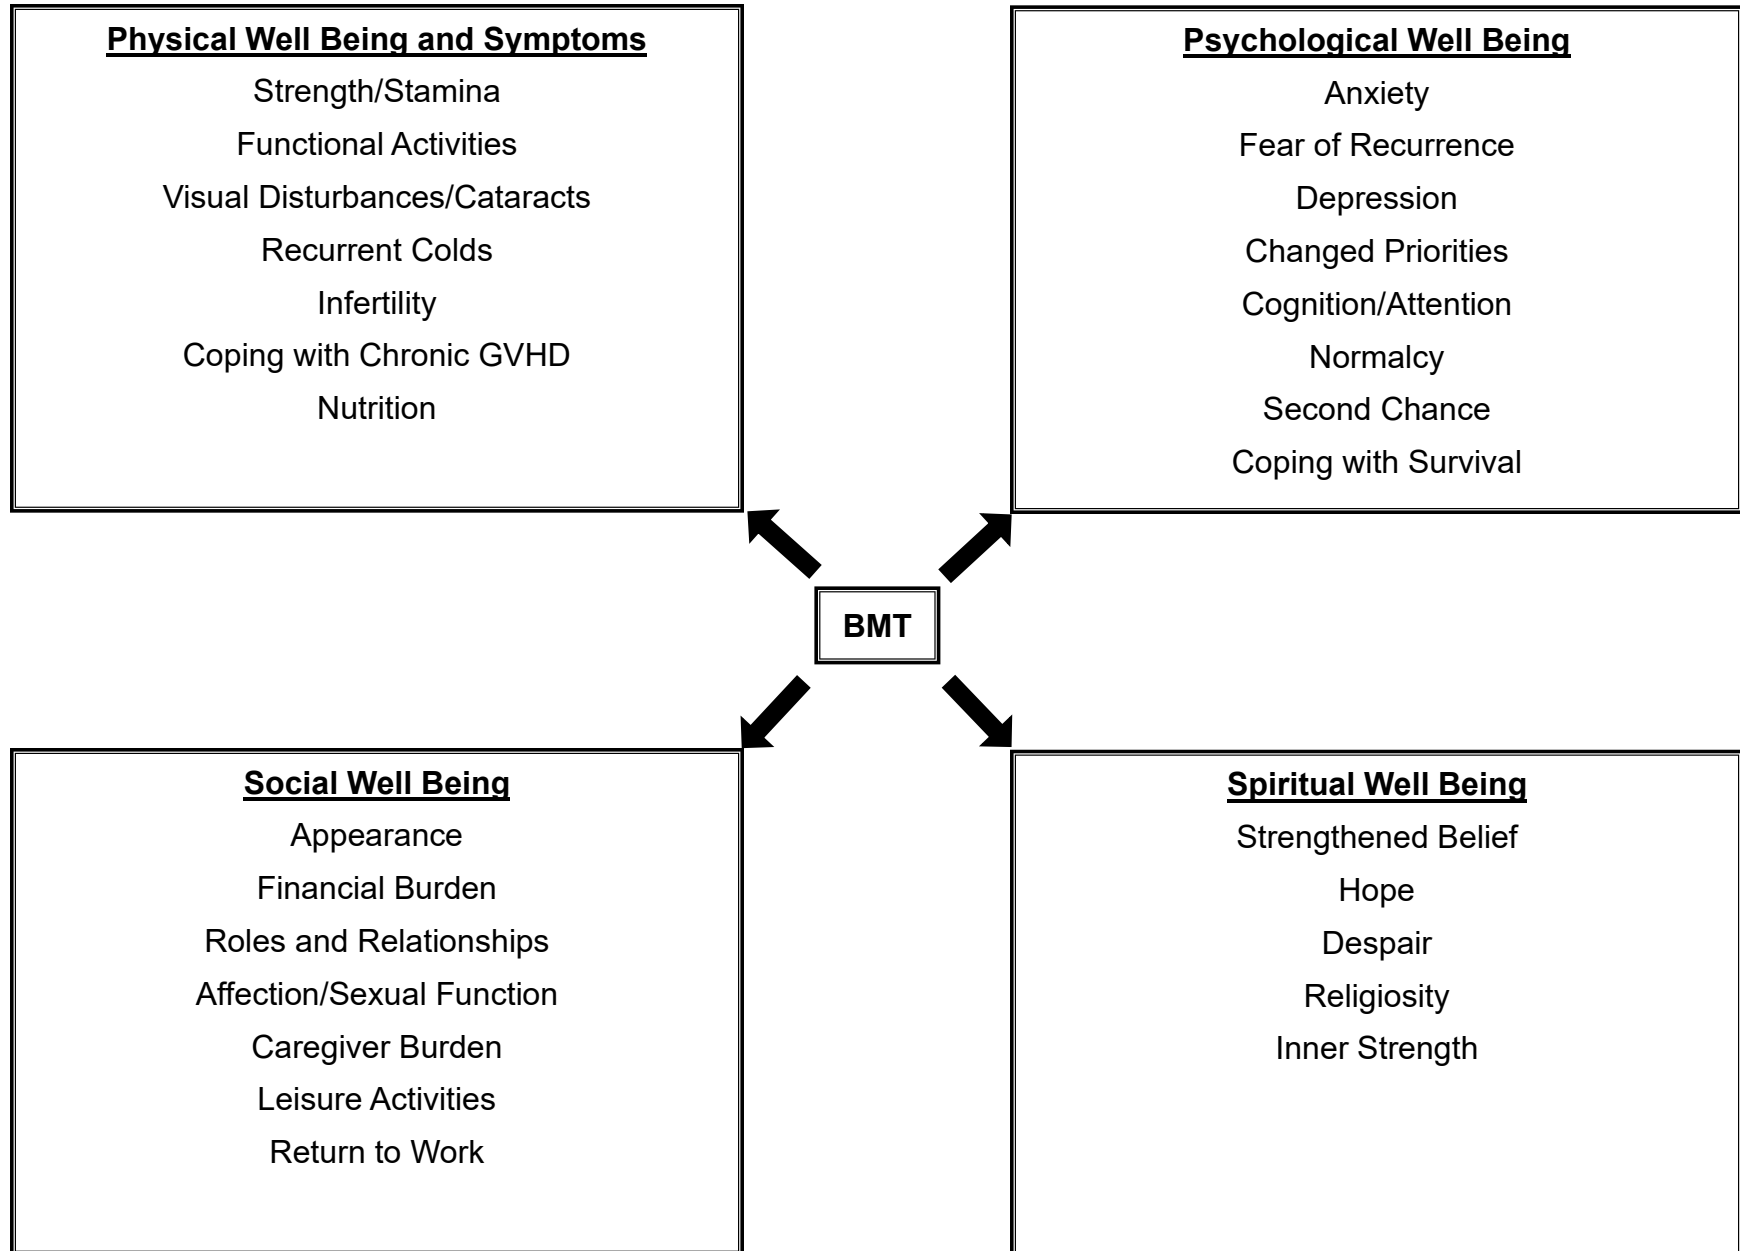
**Physical Well Being and Symptoms**

Strength/Stamina

Functional Activities

Visual Disturbances/Cataracts

Recurrent Colds

Infertility

Coping with Chronic GVHD

Nutrition

**Psychological Well Being**

Anxiety

Fear of Recurrence

Depression

Changed Priorities

Cognition/Attention

Normalcy

Second Chance

Coping with Survival

BMT

**Social Well Being**

Appearance

Financial Burden

Roles and Relationships

Affection/Sexual Function

Caregiver Burden

Leisure Activities

Return to Work

**Spiritual Well Being**

Strengthened Belief

Hope

Despair

Religiosity

Inner Strength